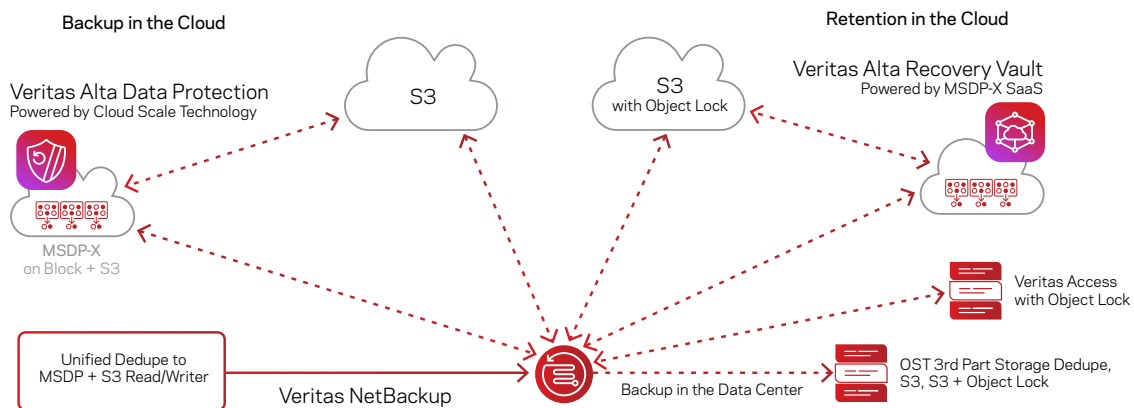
Backup in the Cloud

Retention in the Cloud

Veritas Alta Data Protection
Powered by Cloud Scale Technology

S3

S3
with Object Lock

Veritas Alta Recovery Vault
Powered by MSDP-X SaaS

MSDP-X
on Block + S3

Veritas Access
with Object Lock

Unified Dedupe to
MSDP + S3 Read/Writer

Veritas NetBackup

Backup in the Data Center

OST 3rd Part Storage Dedupe,
S3, S3 + Object Lock